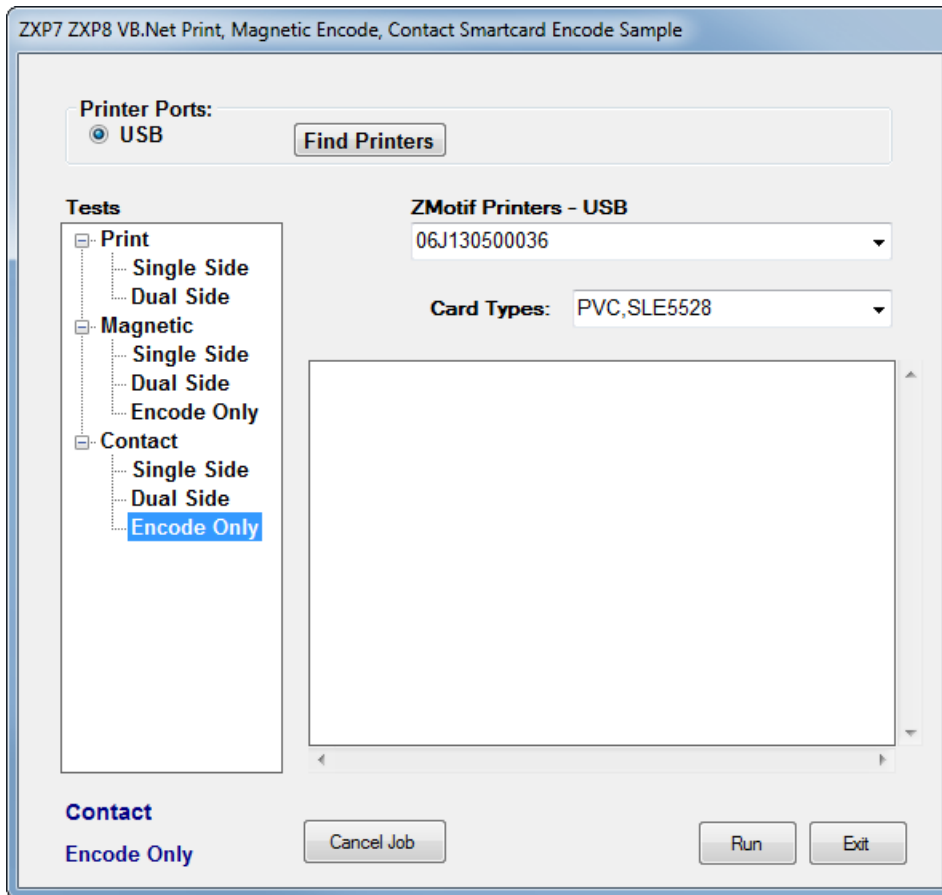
ZXP7 ZXP8 VB.Net Print, Magnetic Encode, Contact Smartcard Encode Sample

Printer Ports:
USB

Find Printers

Tests
Print
Single Side
Dual Side
Magnetic
Single Side
Dual Side
Encode Only
Contact
Single Side
Dual Side
Encode Only

ZMotif Printers - USB
06J130500036

Card Types: PVC,SLE5528

Contact
Encode Only

Cancel Job

Run

Exit